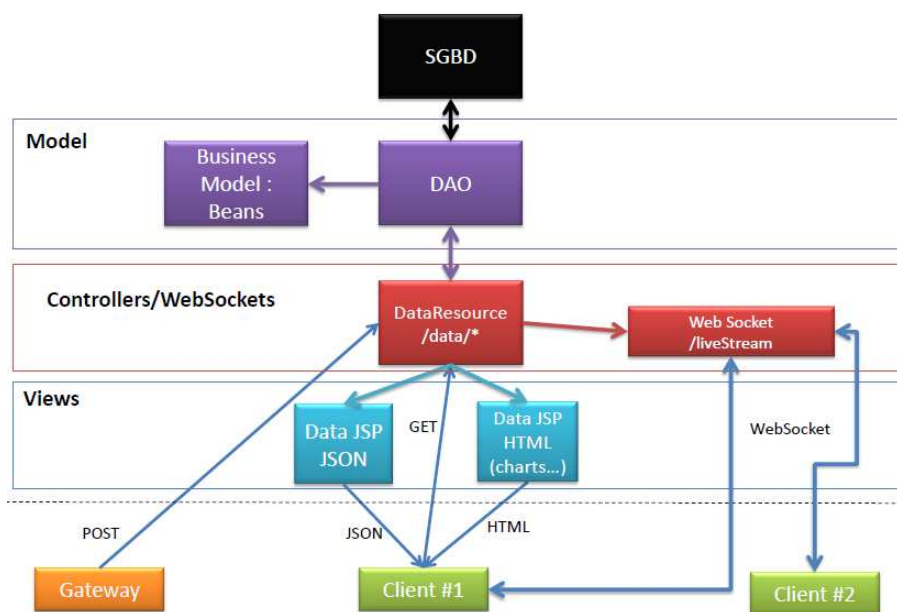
SGBD

Model

Business Model : Beans

DAO

Controllers/WebSockets

DataResource /data/*

Web Socket /liveStream

Views

Data JSP JSON

GET

Data JSP HTML (charts...)

WebSocket

POST

JSON

HTML

Gateway

Client #1

Client #2